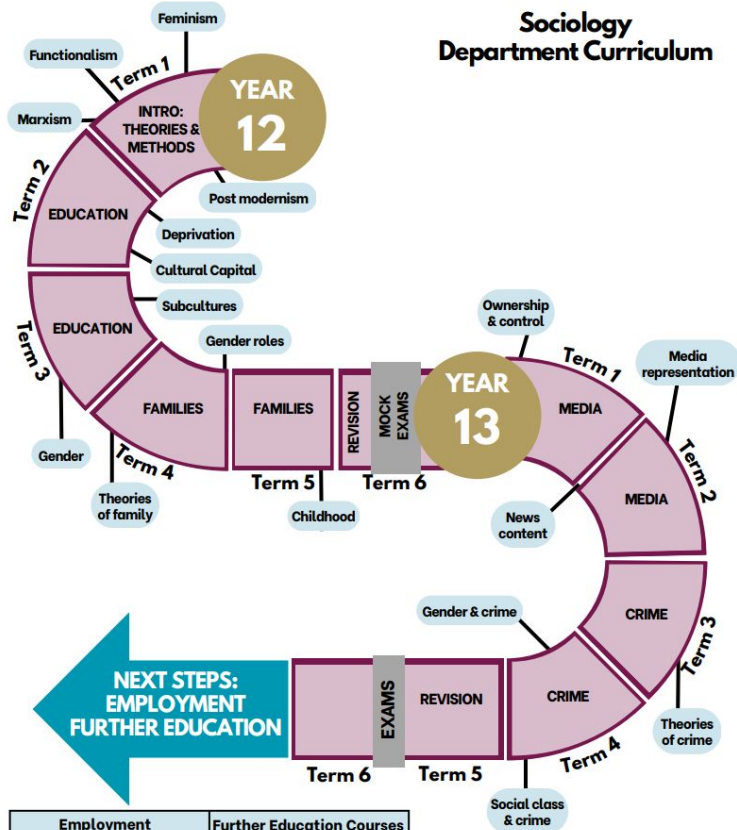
Sociology
Department Curriculum

Feminism
Functionalism
Term 1
Marxism
INTRO: THEORIES & METHODS
YEAR 12
Post modernism
Term 2
EDUCATION
Deprivation
Cultural Capital
Subcultures
Term 3
EDUCATION
Gender roles
FAMILIES
Gender
Term 4
Theories of family
FAMILIES
Term 5
Childhood
REVISION
MOCK EXAMS
Term 6
Ownership & control
YEAR 13
Term 1
MEDIA
Media representation
Term 2
MEDIA
News content
Gender & crime
CRIME
Term 3
Theories of crime
CRIME
Term 4
Social class & crime
REVISION
Term 5
EXAMS
Term 6
NEXT STEPS: EMPLOYMENT FURTHER EDUCATION

| Employment | Further Education Courses |